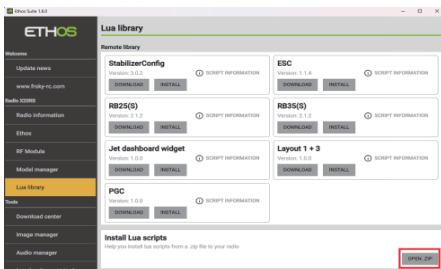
Ethos Suite 1.6.0

ETHOS

Welcome

Update news

www.frsky-rc.com

Radio X20RS

Radio information

Ethos

RF Module

Model manager

Lua library

Tools

Download center

Image manager

Audio manager

Lua library

Remote library

StabilizerConfig
Version: 3.0.2
SCRIPT INFORMATION
DOWNLOAD INSTALL

ESC
Version: 1.1.4
SCRIPT INFORMATION
DOWNLOAD INSTALL

RB25(S)
Version: 2.1.2
SCRIPT INFORMATION
DOWNLOAD INSTALL

RB35(S)
Version: 2.1.2
SCRIPT INFORMATION
DOWNLOAD INSTALL

Jet dashboard widget
Version: 1.0.0
SCRIPT INFORMATION
DOWNLOAD INSTALL

Layout 1 + 3
Version: 1.0.0
SCRIPT INFORMATION
DOWNLOAD INSTALL

PGC
Version: 1.0.0
SCRIPT INFORMATION
DOWNLOAD INSTALL

Install Lua scripts
Help you install lua scripts from a .zip file to your radio

OPEN .ZIP